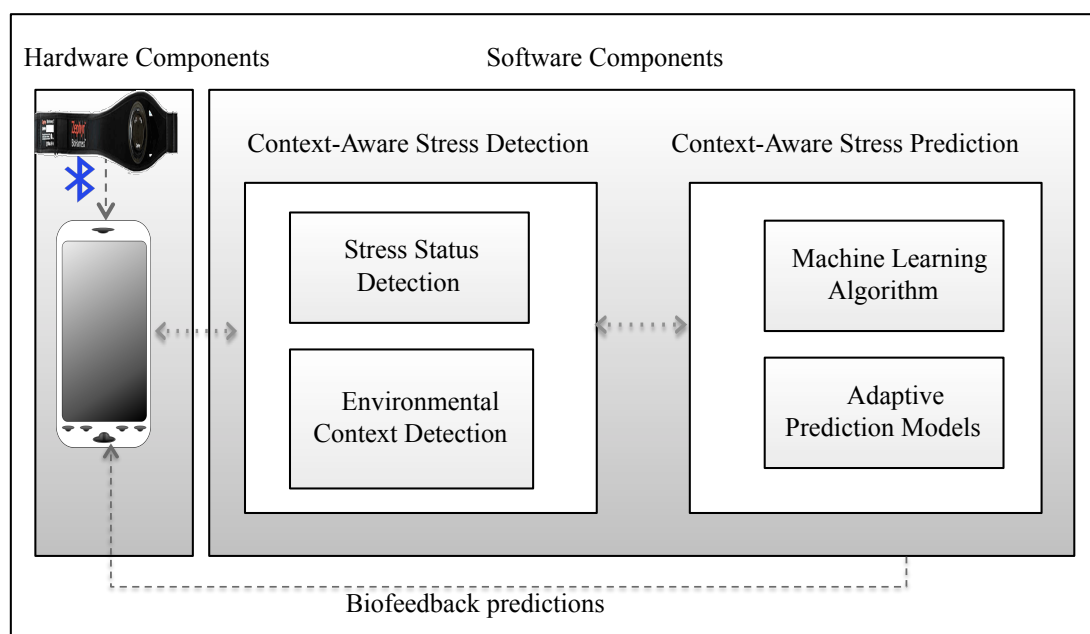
Hardware Components

Software Components

Zephyr

Context-Aware Stress Detection

Stress Status Detection

Environmental Context Detection

Context-Aware Stress Prediction

Machine Learning Algorithm

Adaptive Prediction Models

Biofeedback predictions